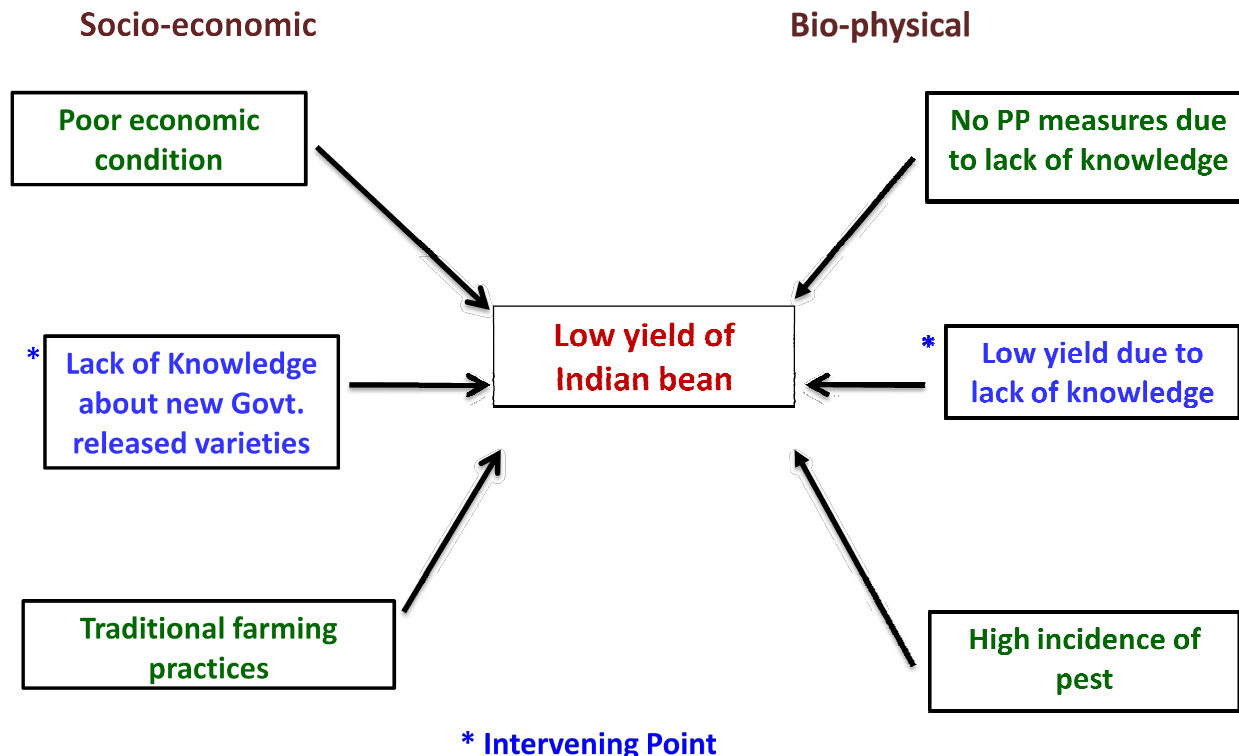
Socio-economic

Bio-physical

Poor economic condition

No PP measures due to lack of knowledge

Low yield of Indian bean

* Lack of Knowledge about new Govt. released varieties

* Low yield due to lack of knowledge

Traditional farming practices

High incidence of pest

* Intervening Point